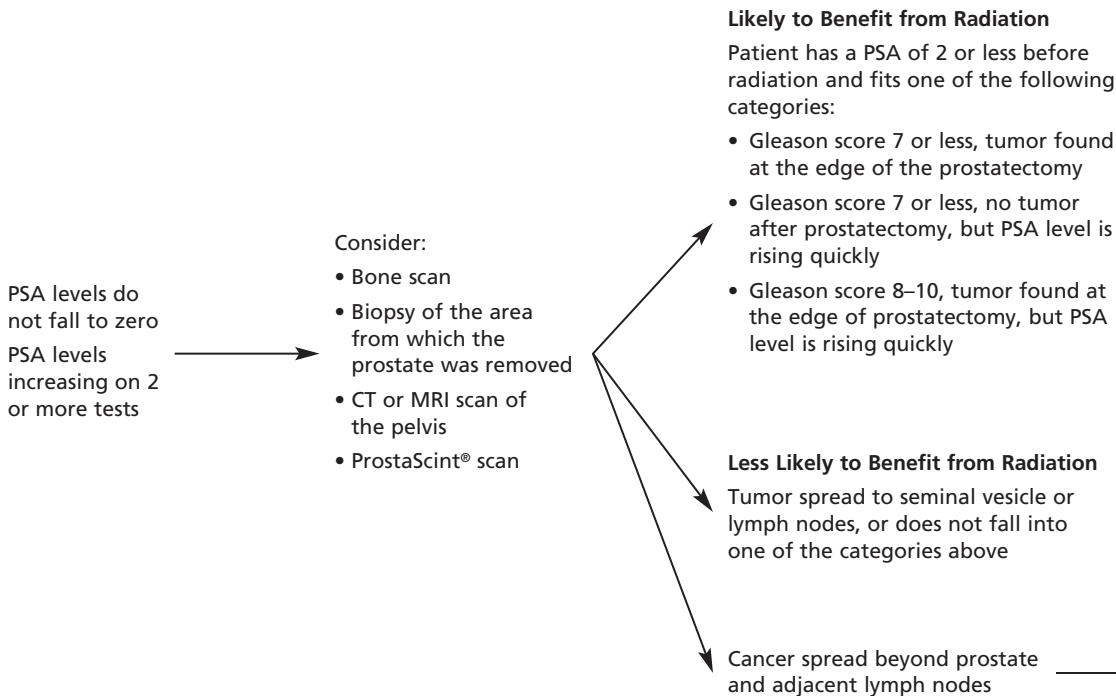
PSA levels do not fall to zero

PSA levels increasing on 2 or more tests

Consider:

• Bone scan
• Biopsy of the area from which the prostate was removed
• CT or MRI scan of the pelvis
• ProstaScint® scan

**Likely to Benefit from Radiation**

Patient has a PSA of 2 or less before radiation and fits one of the following categories:

• Gleason score 7 or less, tumor found at the edge of the prostatectomy
• Gleason score 7 or less, no tumor after prostatectomy, but PSA level is rising quickly
• Gleason score 8–10, tumor found at the edge of prostatectomy, but PSA level is rising quickly

**Less Likely to Benefit from Radiation**

Tumor spread to seminal vesicle or lymph nodes, or does not fall into one of the categories above

Cancer spread beyond prostate and adjacent lymph nodes